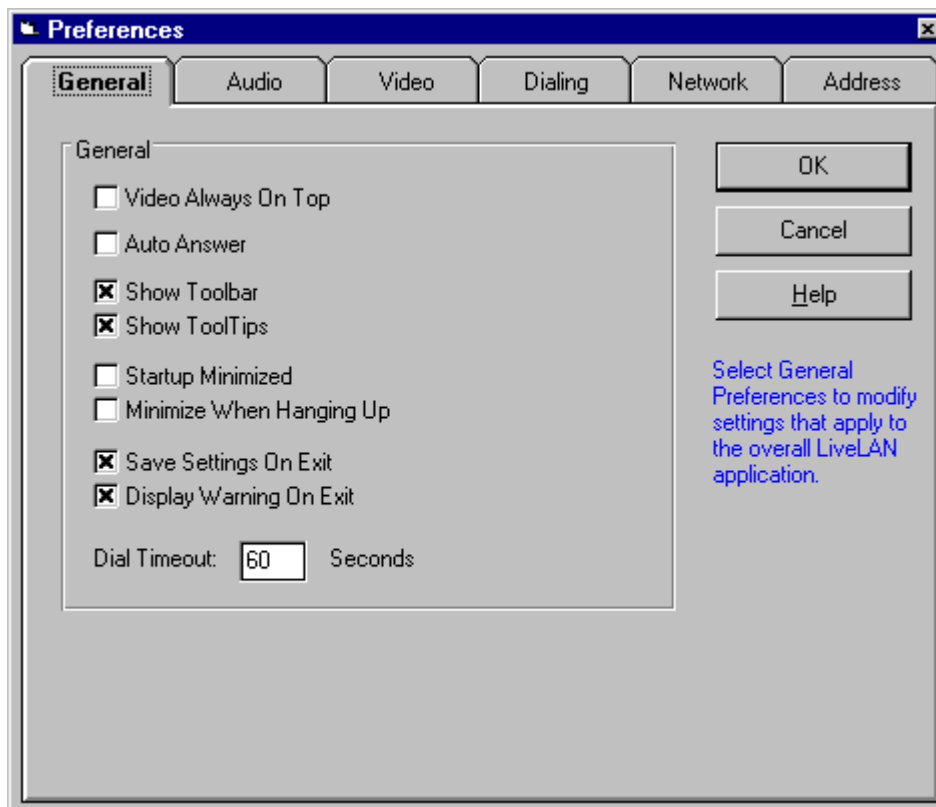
Preferences

General | Audio | Video | Dialing | Network | Address

General

☐ Video Always On Top

☐ Auto Answer

☒ Show Toolbar
☒ Show ToolTips

☐ Startup Minimized
☐ Minimize When Hanging Up

☒ Save Settings On Exit
☒ Display Warning On Exit

Dial Timeout: 60 Seconds

OK

Cancel

Help

Select General Preferences to modify settings that apply to the overall LiveLAN application.